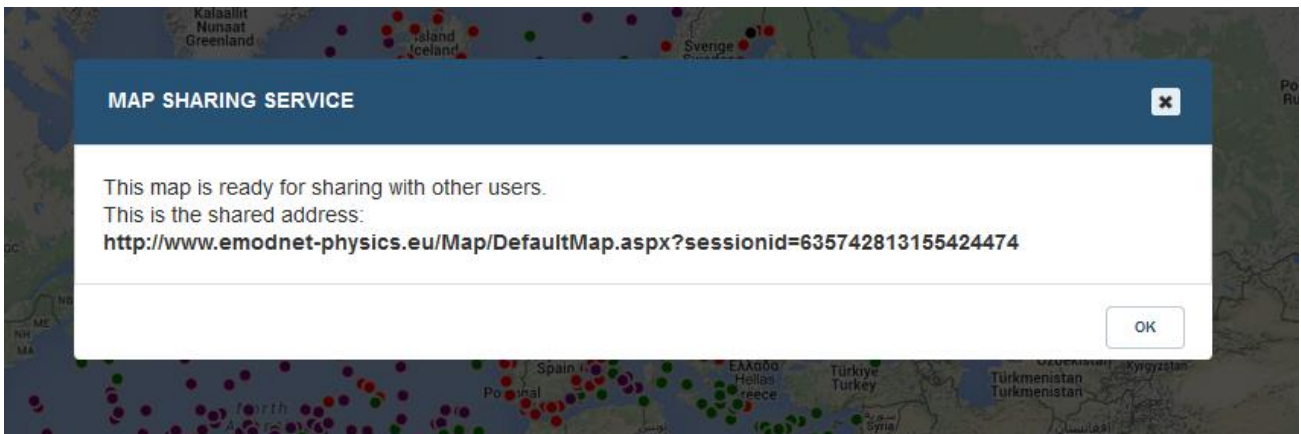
Kalaallit Nunaat Greenland

Ísland Iceland

Sverige

MAP SHARING SERVICE

This map is ready for sharing with other users.
This is the shared address:
**http://www.emodnet-physics.eu/Map/DefaultMap.aspx?sessionid=635742813155424474**

OK

Spain

Portugal

Ελλάδα Hellas Greece

Türkiye Turkey

Türkmenistan Turkmenistan

Uzbekistan

Kyrgyzstan

Syria

North Atlantic